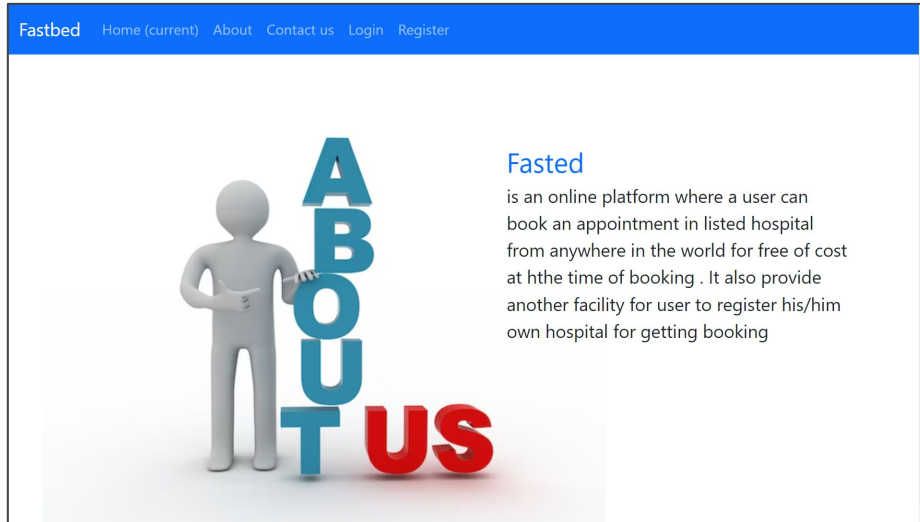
Fastbed Home (current) About Contact us Login Register

ABOUT US

Fasted

is an online platform where a user can book an appointment in listed hospital from anywhere in the world for free of cost at hthe time of booking . It also provide another facility for user to register his/him own hospital for getting booking